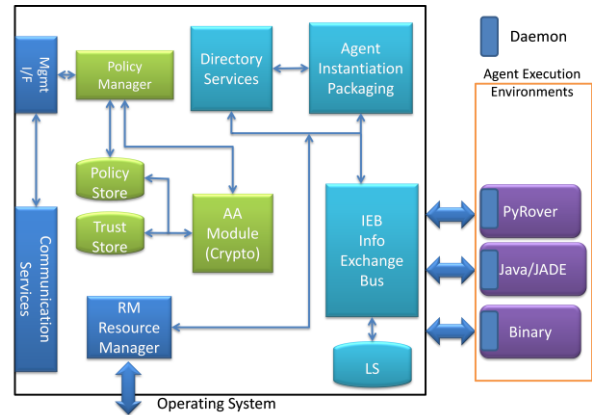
Mgmt I/F

Policy Manager

Directory Services

Agent Instantiation Packaging

Daemon

Agent Execution Environments

Policy Store

Trust Store

AA Module (Crypto)

IEB Info Exchange Bus

PyRover

Java/JADE

Binary

Communication Services

RM Resource Manager

LS

Operating System